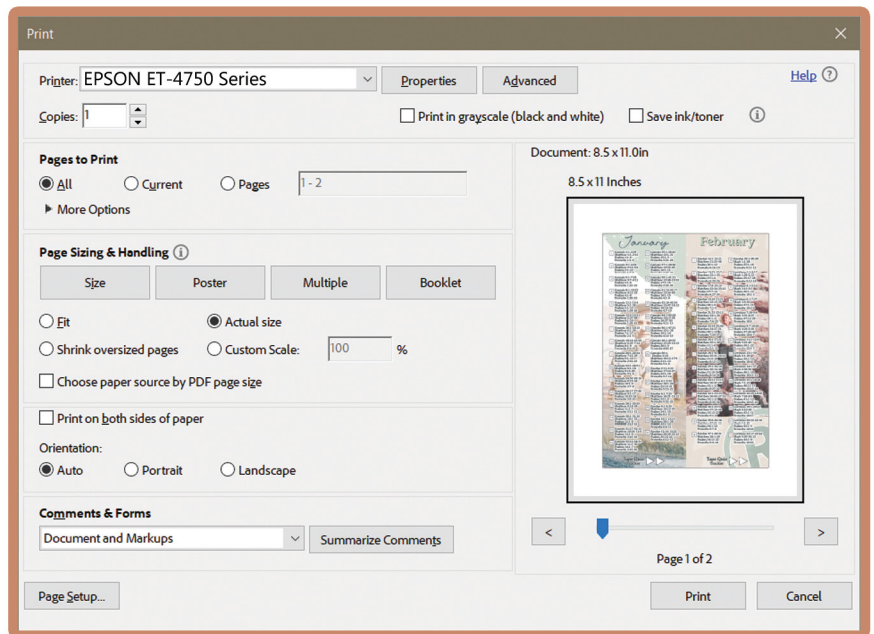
Print

Printer: EPSON ET-4750 Series

Properties

Advanced

Help

Copies: 1

Print in grayscale (black and white)

Save ink/toner

Pages to Print

All

Current

Pages

1 - 2

More Options

Page Sizing & Handling

Size

Poster

Multiple

Booklet

Fit

Actual size

Shrink oversized pages

Custom Scale:

100

%

Choose paper source by PDF page size

Print on both sides of paper

Orientation:

Auto

Portrait

Landscape

Comments & Forms

Document and Markups

Summarize Comments

Document: 8.5 x 11.0in

8.5 x 11 Inches

January

February

<

>

Page 1 of 2

Page Setup...

Print

Cancel